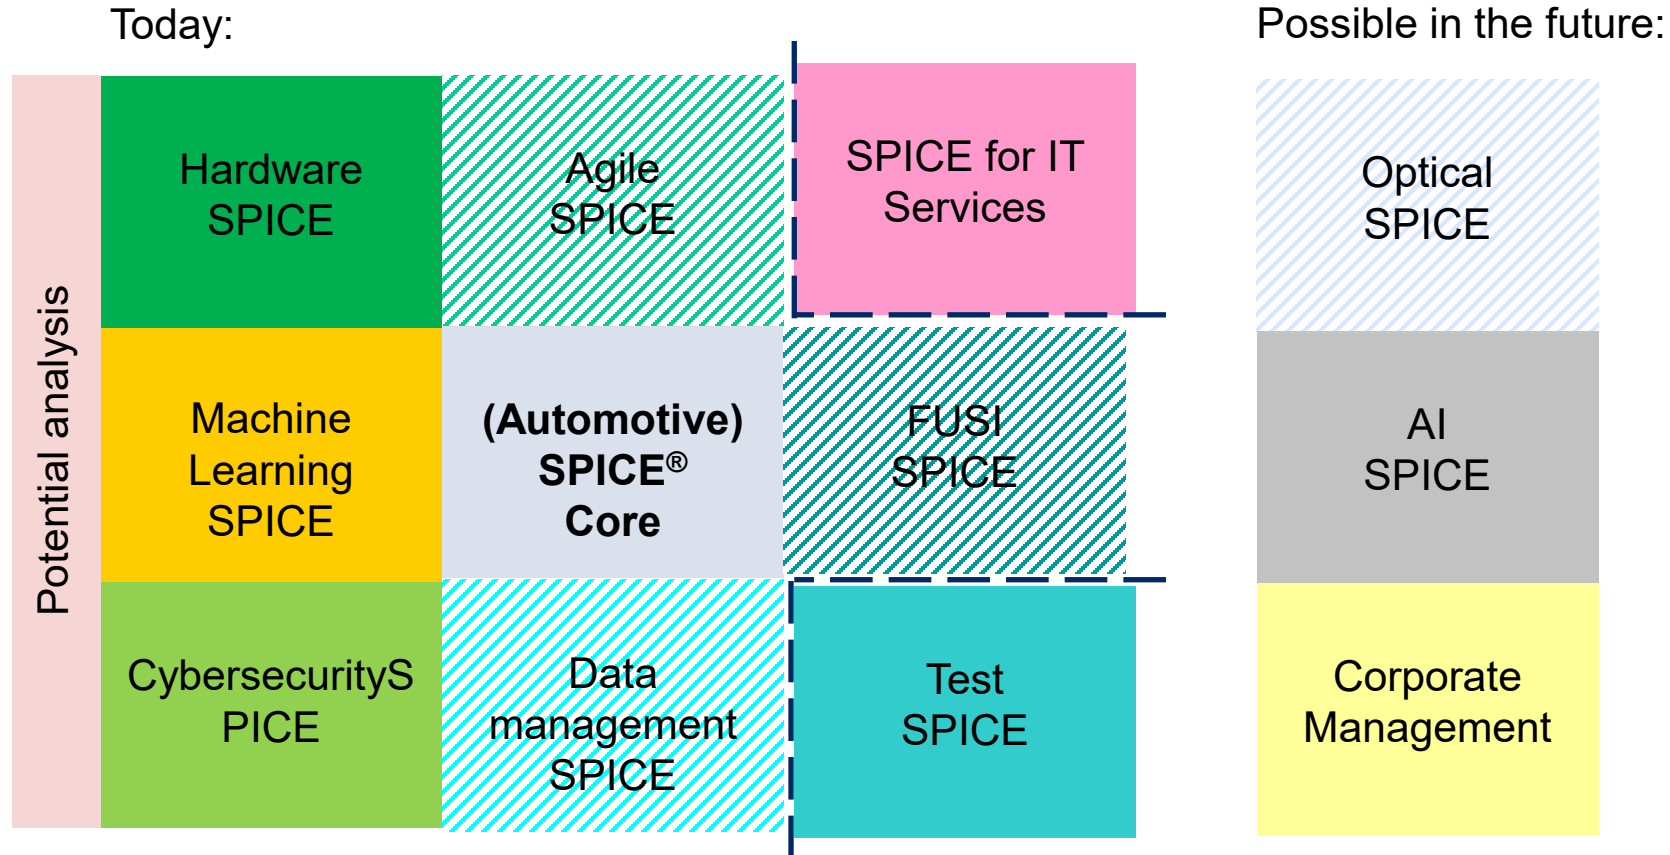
Today:

Possible in the future:

Potential analysis

Hardware SPICE

Agile SPICE

SPICE for IT Services

Optical SPICE

Machine Learning SPICE

**(Automotive) SPICE® Core**

FUSI SPICE

AI SPICE

CybersecurityS PICE

Data management SPICE

Test SPICE

Corporate Management